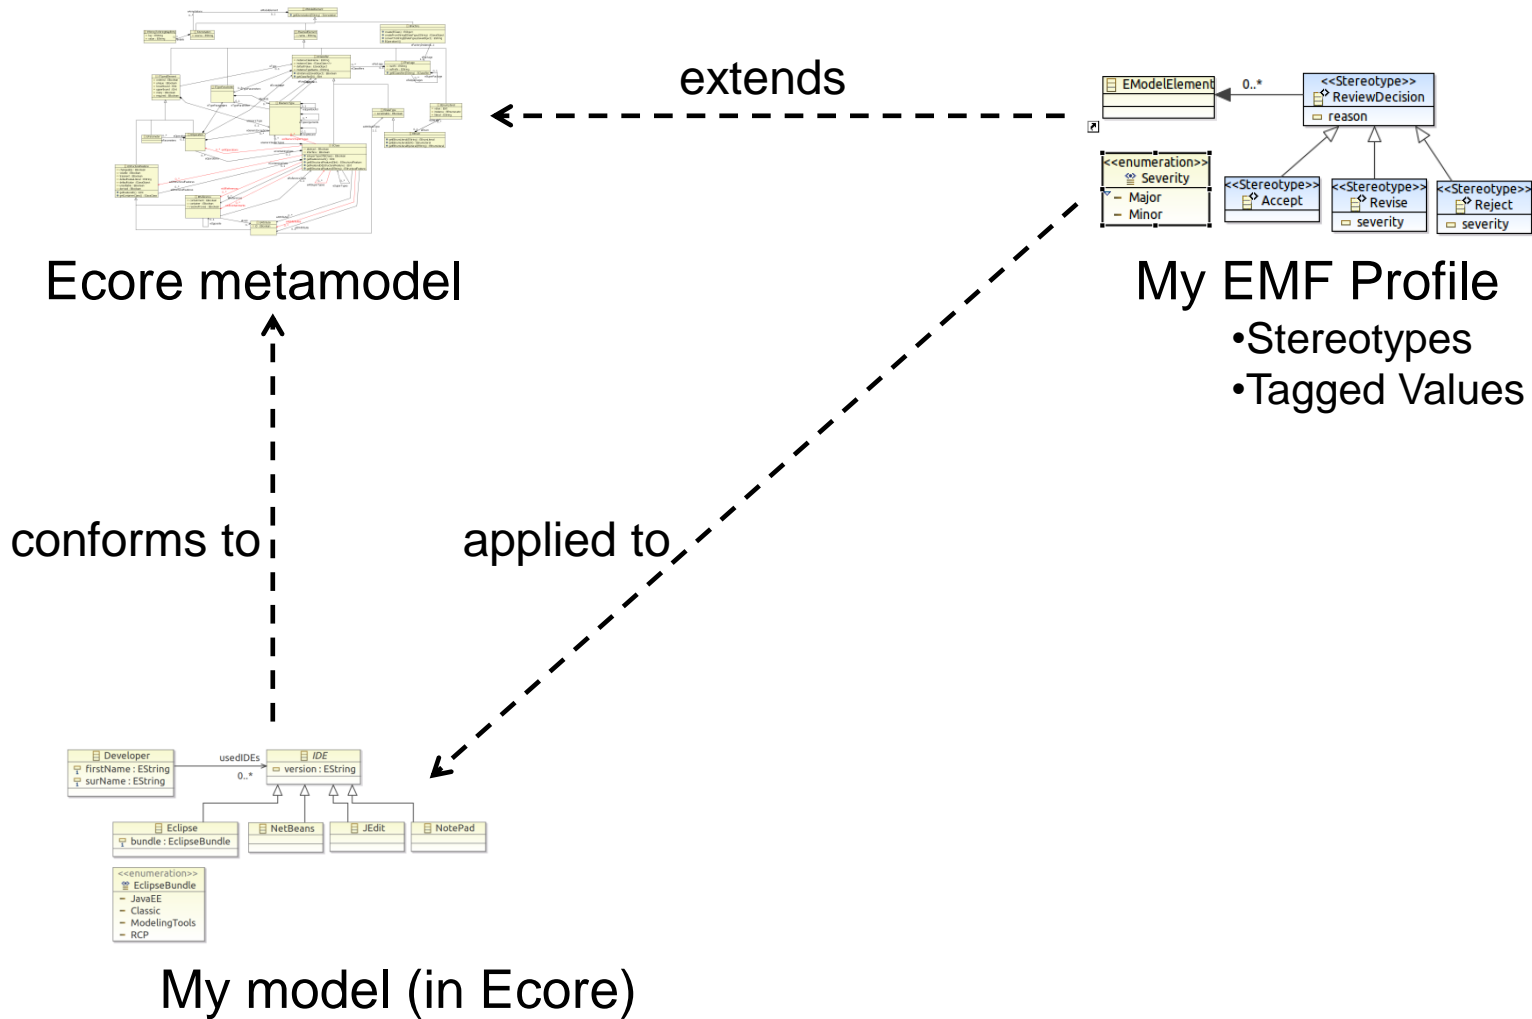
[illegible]

Ecore metamodel

extends

EModelElement

0..*

<<Stereotype>>
ReviewDecision

reason

<<enumeration>>
Severity

Major

Minor

<<Stereotype>>
Accept

<<Stereotype>>
Revise

severity

<<Stereotype>>
Reject

severity

My EMF Profile

•Stereotypes

•Tagged Values

conforms to

applied to

Developer

firstName : EString

surName : EString

usedIDEs

0..*

IDE

version : EString

Eclipse

bundle : EclipseBundle

NetBeans

JEdit

NotePad

<<enumeration>>
EclipseBundle

JavaEE

Classic

ModelingTools

RCP

My model (in Ecore)